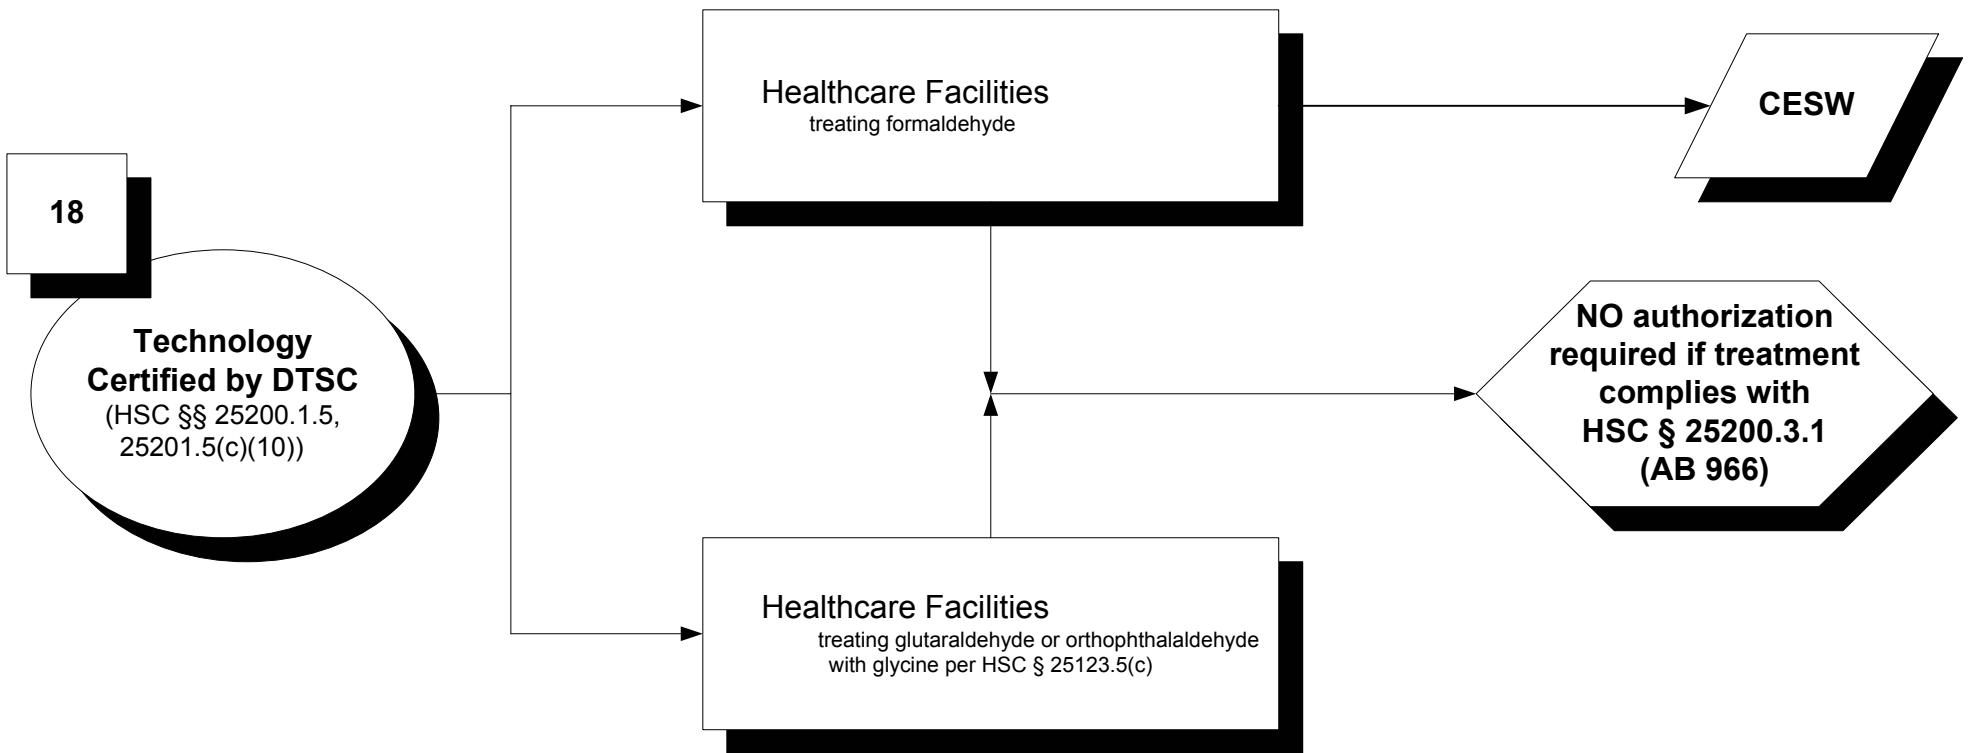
18

Technology Certified by DTSC (HSC §§ 25200.1.5, 25201.5(c)(10))

Healthcare Facilities
treating formaldehyde

CESW

NO authorization required if treatment complies with HSC § 25200.3.1 (AB 966)

Healthcare Facilities
treating glutaraldehyde or orthophthalaldehyde with glycine per HSC § 25123.5(c)